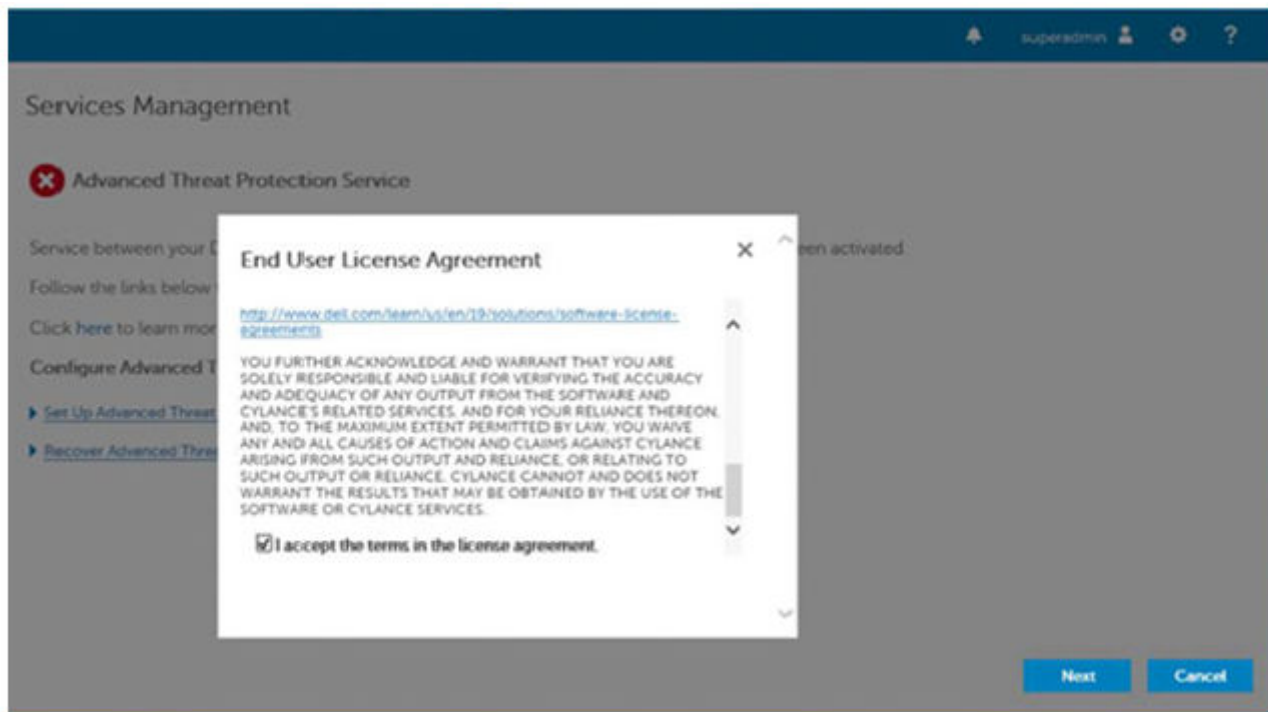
superadmin

Services Management

Advanced Threat Protection Service

Service between your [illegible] een activated

Follow the links below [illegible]

Click here to learn mor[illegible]

Configure Advanced T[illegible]

Set Up Advanced Threat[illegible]

Recover Advanced Thre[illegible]

End User License Agreement

×

http://www.dell.com/learn/us/en/19/solutions/software-license-agreements

YOU FURTHER ACKNOWLEDGE AND WARRANT THAT YOU ARE SOLELY RESPONSIBLE AND LIABLE FOR VERIFYING THE ACCURACY AND ADEQUACY OF ANY OUTPUT FROM THE SOFTWARE AND CYLANCE'S RELATED SERVICES, AND FOR YOUR RELIANCE THEREON, AND, TO THE MAXIMUM EXTENT PERMITTED BY LAW, YOU WAIVE ANY AND ALL CAUSES OF ACTION AND CLAIMS AGAINST CYLANCE ARISING FROM SUCH OUTPUT AND RELIANCE, OR RELATING TO SUCH OUTPUT OR RELIANCE. CYLANCE CANNOT AND DOES NOT WARRANT THE RESULTS THAT MAY BE OBTAINED BY THE USE OF THE SOFTWARE OR CYLANCE SERVICES.

I accept the terms in the license agreement.

Next

Cancel